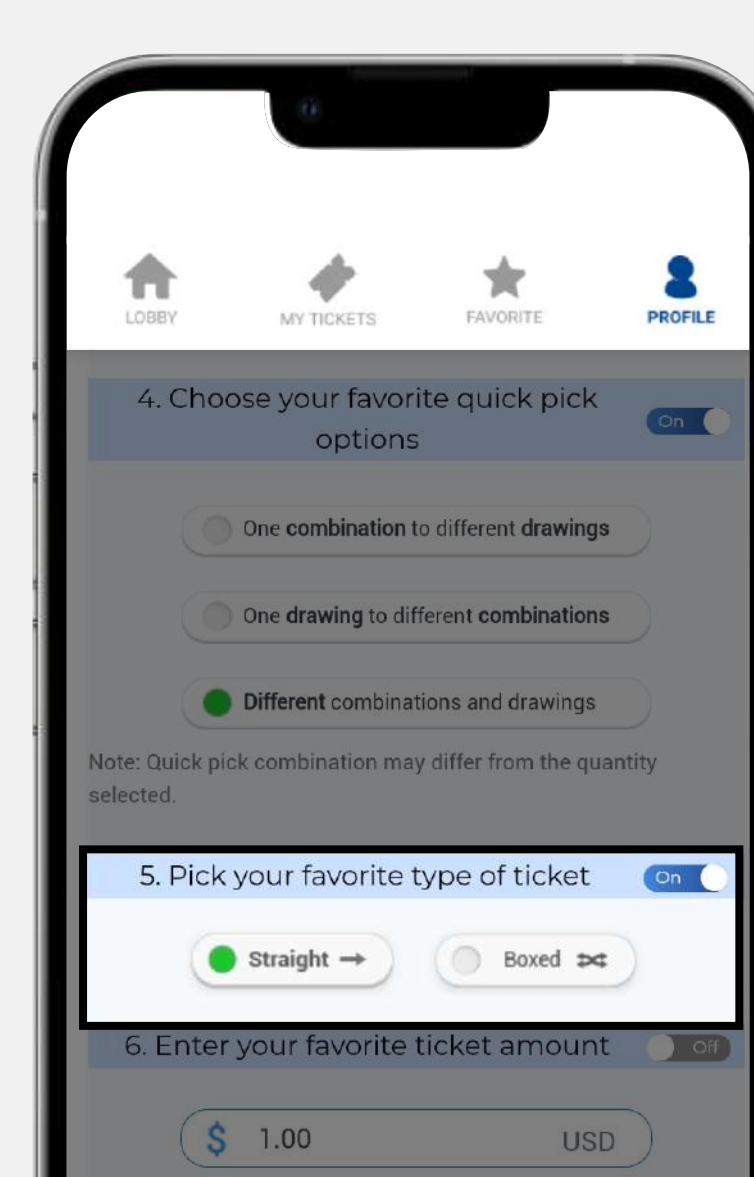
LOBBY

MY TICKETS

FAVORITE

PROFILE

4. Choose your favorite quick pick options

On

One **combination** to different **drawings**

One **drawing** to different **combinations**

**Different** combinations and drawings

Note: Quick pick combination may differ from the quantity selected.

5. Pick your favorite type of ticket

On

Straight

Boxed

6. Enter your favorite ticket amount

Off

$ 1.00 USD